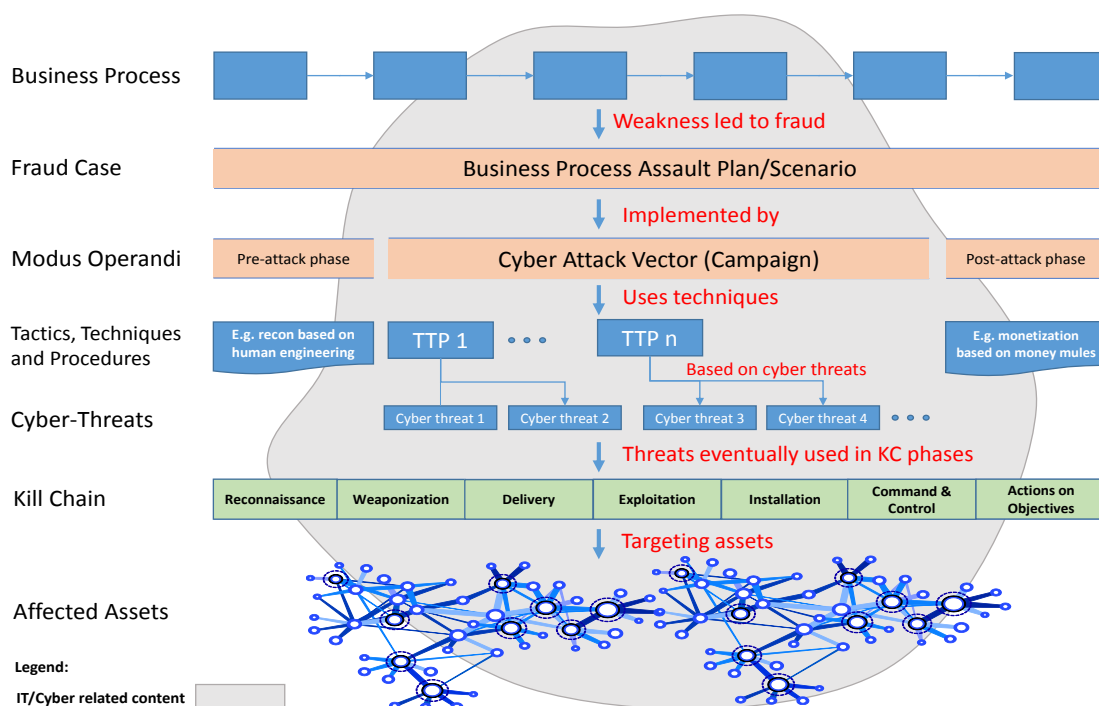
Business Process

Weakness led to fraud

Fraud Case

Business Process Assault Plan/Scenario

Implemented by

Modus Operandi

Pre-attack phase

Cyber Attack Vector (Campaign)

Post-attack phase

Uses techniques

Tactics, Techniques and Procedures

E.g. recon based on human engineering

TTP 1

• • •

TTP n

E.g. monetization based on money mules

Based on cyber threats

Cyber-Threats

Cyber threat 1

Cyber threat 2

Cyber threat 3

Cyber threat 4

• • •

Threats eventually used in KC phases

Kill Chain

| Reconnaissance | Weaponization | Delivery | Exploitation | Installation | Command & Control | Actions on Objectives |
|---|---|---|---|---|---|---|

Targeting assets

Affected Assets

Legend:

IT/Cyber related content